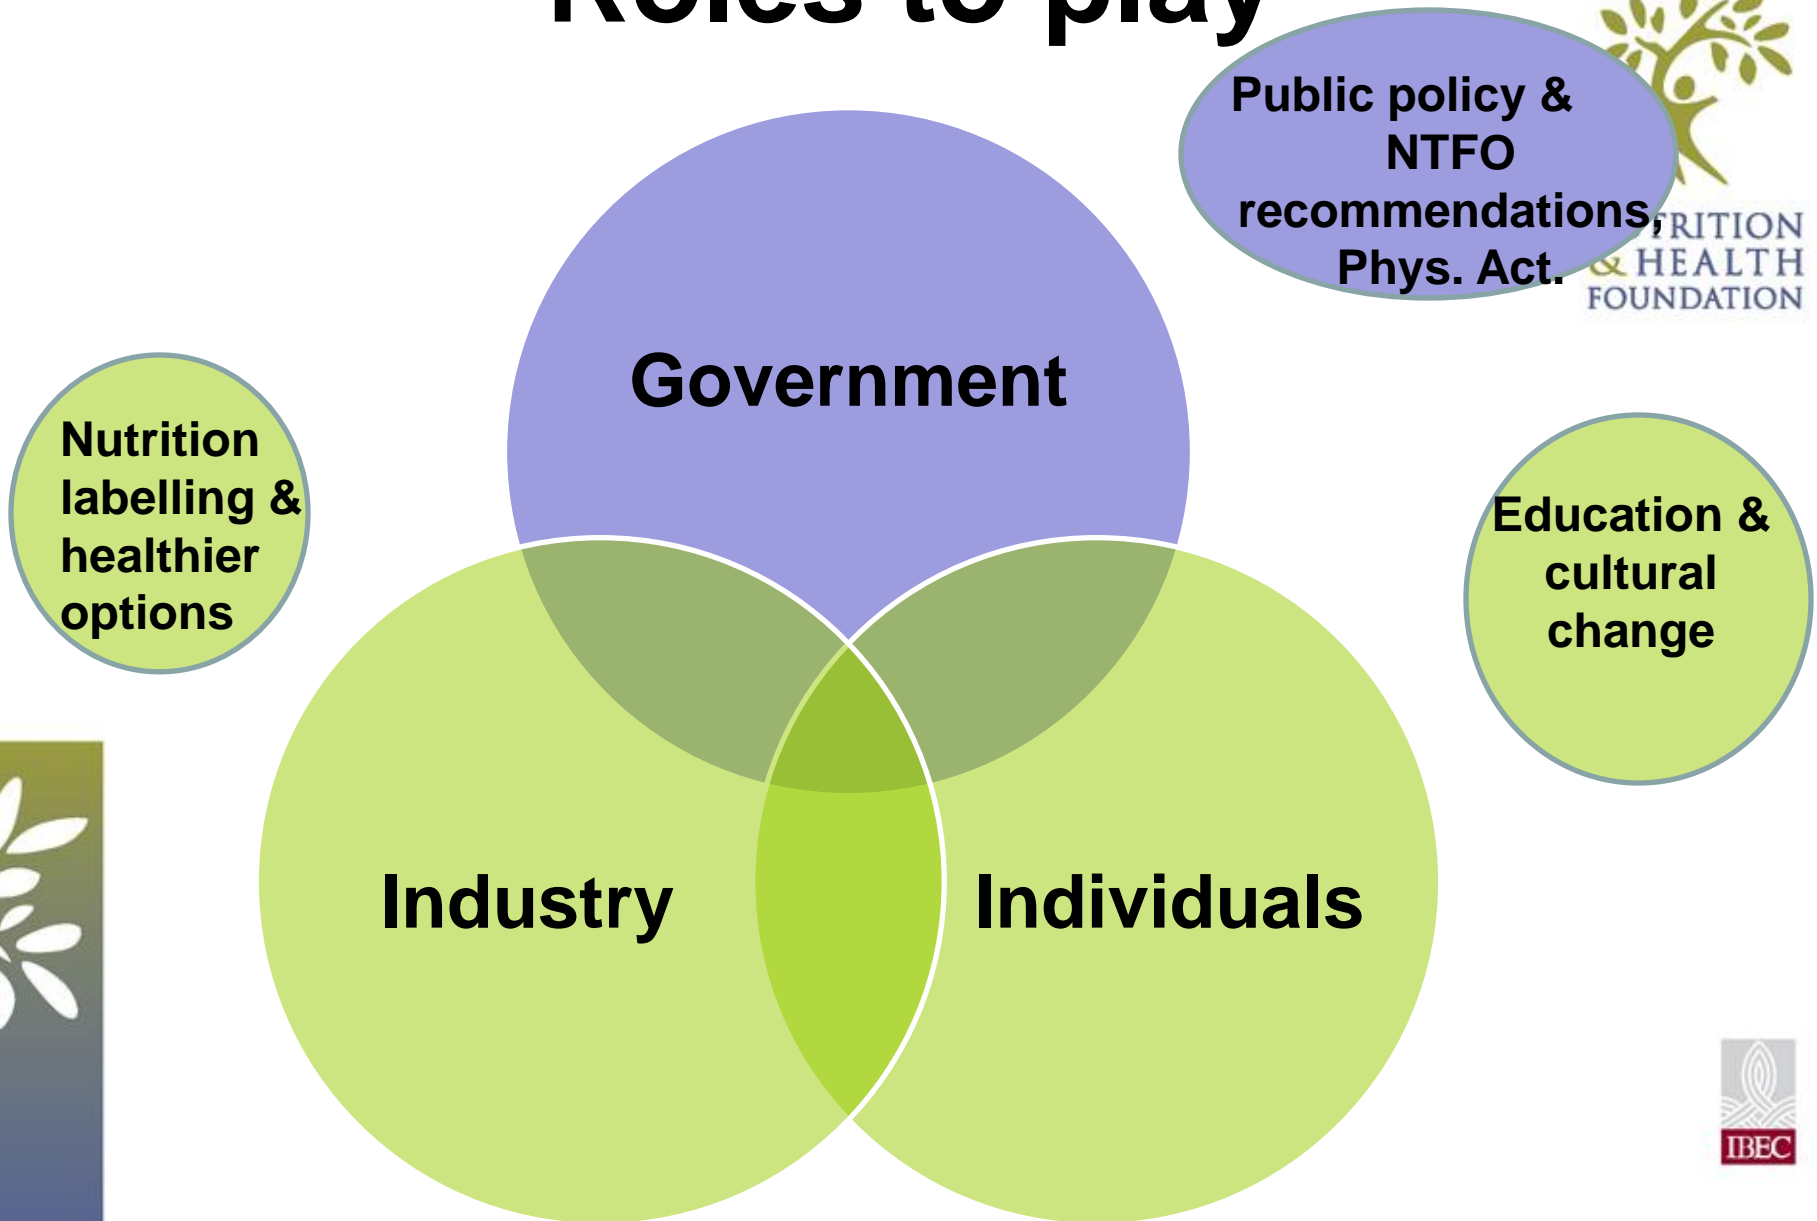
Roles to play

Public policy & NTFO recommendations, Phys. Act.

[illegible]RITION & HEALTH FOUNDATION

Government

Nutrition labelling & healthier options

Education & cultural change

Industry

Individuals

IBEC